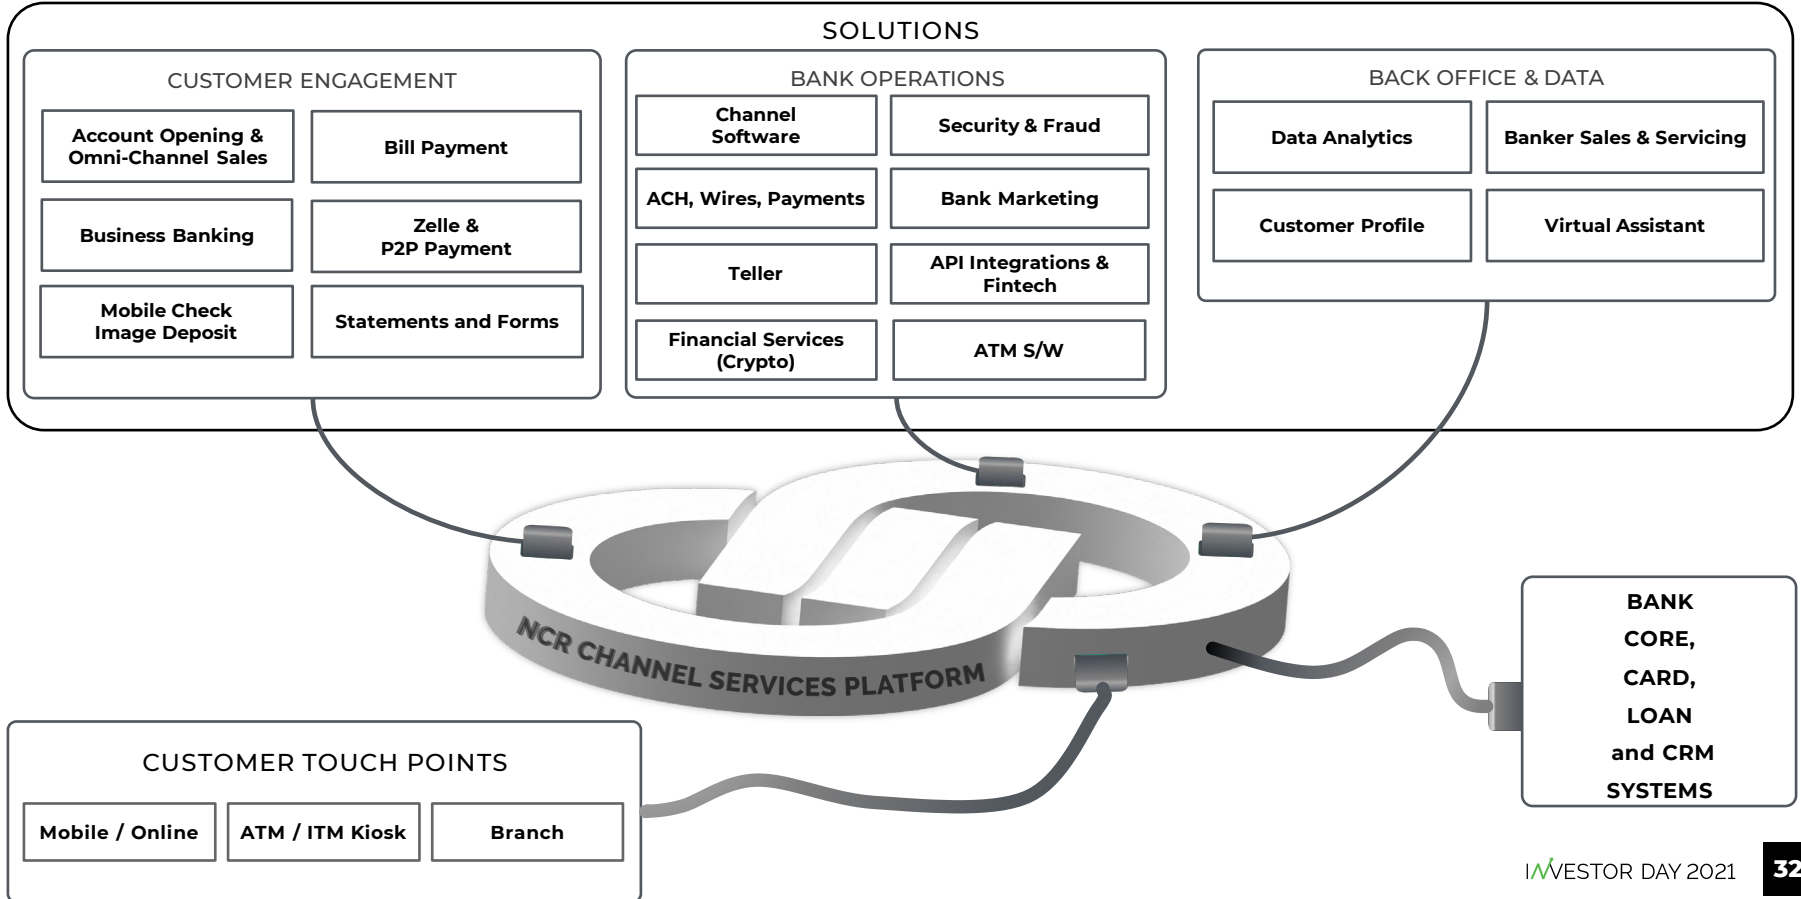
SOLUTIONS

CUSTOMER ENGAGEMENT

Account Opening & Omni-Channel Sales

Bill Payment

Business Banking

Zelle & P2P Payment

Mobile Check Image Deposit

Statements and Forms

BANK OPERATIONS

Channel Software

Security & Fraud

ACH, Wires, Payments

Bank Marketing

Teller

API Integrations & Fintech

Financial Services (Crypto)

ATM S/W

BACK OFFICE & DATA

Data Analytics

Banker Sales & Servicing

Customer Profile

Virtual Assistant

NCR CHANNEL SERVICES PLATFORM

BANK CORE, CARD, LOAN and CRM SYSTEMS

CUSTOMER TOUCH POINTS

Mobile / Online

ATM / ITM Kiosk

Branch

INVESTOR DAY 2021

32